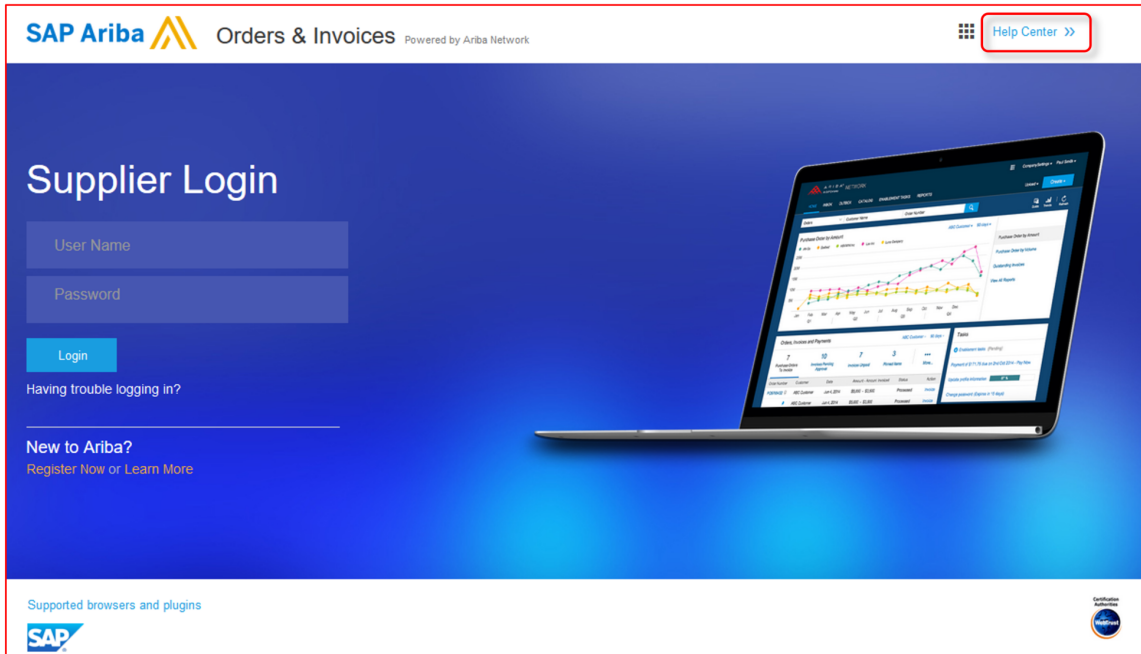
SAP Ariba Orders & Invoices Powered by Ariba Network

Help Center »

Supplier Login

User Name

Password

Login

Having trouble logging in?

New to Ariba?

Register Now or Learn More

Supported browsers and plugins

SAP

Certification Authorities

WebTrust